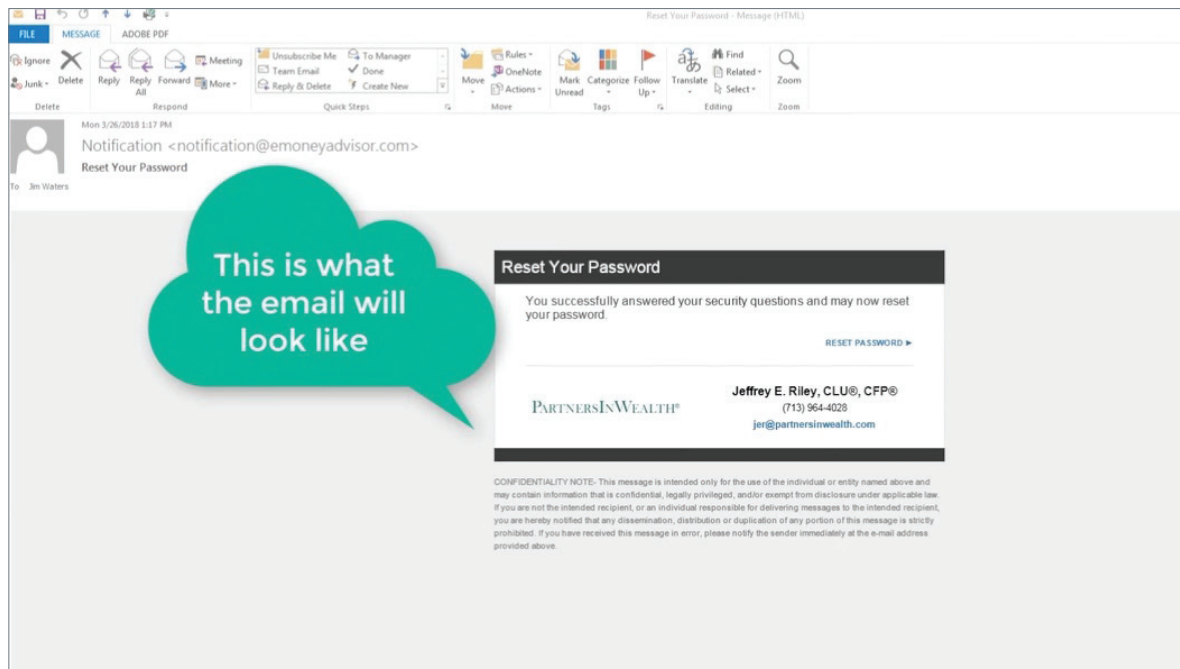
Reset Your Password - Message (HTML)

FILE MESSAGE ADOBE PDF

Ignore
Junk
Delete
Delete

Reply
Reply All
Forward
Meeting
More
Respond

Unsubscribe Me
Team Email
Reply & Delete
To Manager
Done
Create New
Quick Steps

Move
Rules
OneNote
Actions
Move

Mark Unread
Categorize
Follow Up
Tags

Translate
Find
Related
Select
Editing

Zoom
Zoom

Mon 3/26/2018 1:17 PM
Notification <notification@emoneyadvisor.com>
Reset Your Password
To Jim Waters

This is what the email will look like

Reset Your Password

You successfully answered your security questions and may now reset your password.

RESET PASSWORD ▸

PARTNERSINWEALTH®

Jeffrey E. Riley, CLU®, CFP®
(713) 964-4028
jer@partnersinwealth.com

CONFIDENTIALITY NOTE- This message is intended only for the use of the individual or entity named above and may contain information that is confidential, legally privileged, and/or exempt from disclosure under applicable law. If you are not the intended recipient, or an individual responsible for delivering messages to the intended recipient, you are hereby notified that any dissemination, distribution or duplication of any portion of this message is strictly prohibited. If you have received this message in error, please notify the sender immediately at the e-mail address provided above.